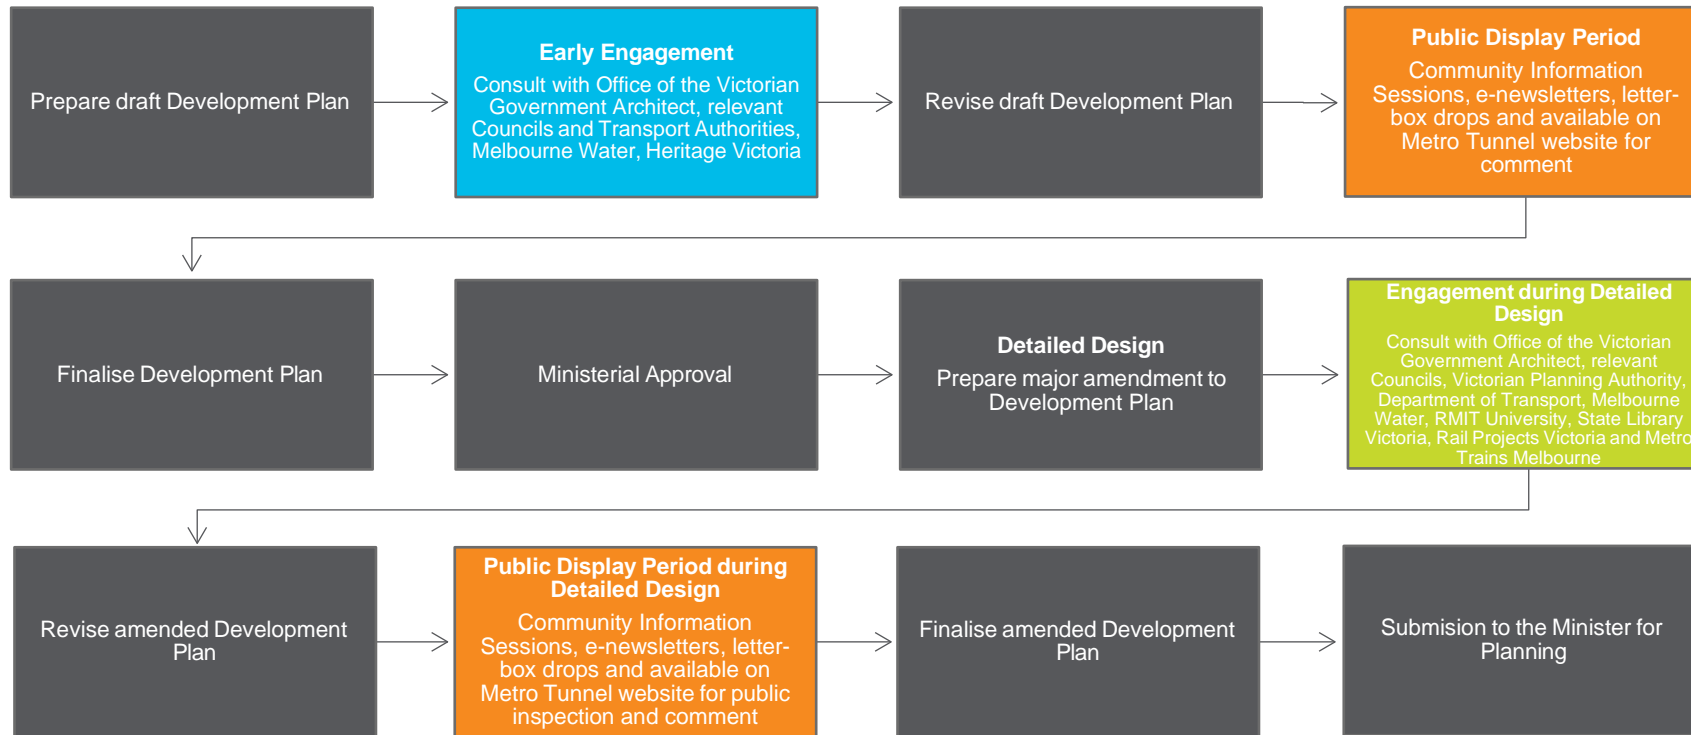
Prepare draft Development Plan

Early Engagement
Consult with Office of the Victorian Government Architect, relevant Councils and Transport Authorities, Melbourne Water, Heritage Victoria

Revise draft Development Plan

Public Display Period
Community Information Sessions, e-newsletters, letterbox drops and available on Metro Tunnel website for comment

Finalise Development Plan

Ministerial Approval

Detailed Design
Prepare major amendment to Development Plan

Engagement during Detailed Design
Consult with Office of the Victorian Government Architect, relevant Councils, Victorian Planning Authority, Department of Transport, Melbourne Water, RMIT University, State Library Victoria, Rail Projects Victoria and Metro Trains Melbourne

Revise amended Development Plan

Public Display Period during Detailed Design
Community Information Sessions, e-newsletters, letterbox drops and available on Metro Tunnel website for public inspection and comment

Finalise amended Development Plan

Submision to the Minister for Planning